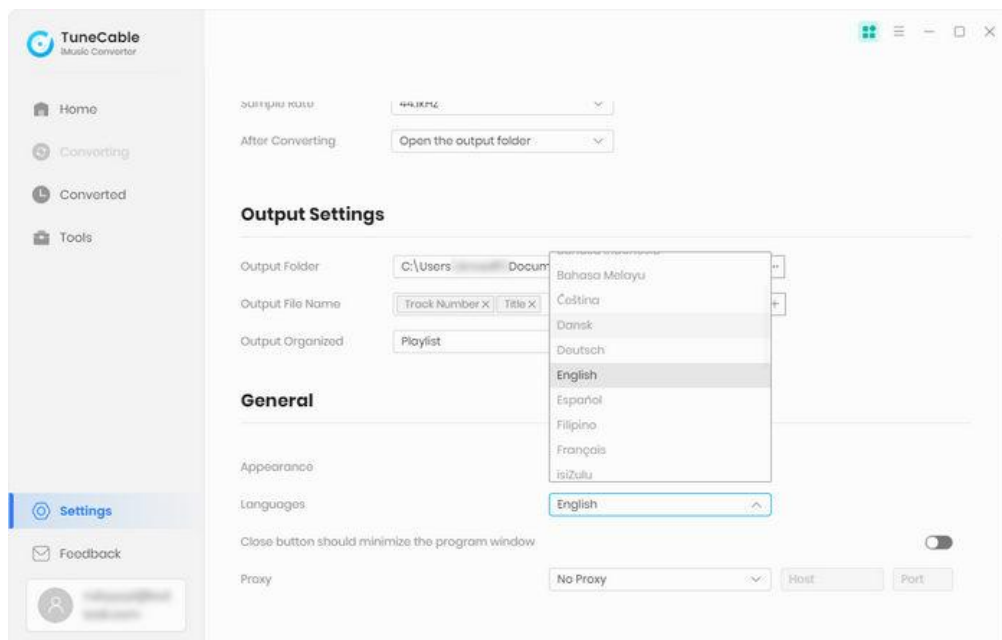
TuneCable
iMusic Converter

Home
Converting
Converted
Tools

Settings
Feedback

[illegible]

Sample Rate 44.1kHz
After Converting Open the output folder

Output Settings

Output Folder C:\Users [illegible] Docum
Output File Name Track Number × Title ×
Output Organized Playlist

General

Appearance
Languages English
Close button should minimize the program window
Proxy No Proxy Host Port

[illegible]
Bahasa Melayu
Čeština
Dansk
Deutsch
English
Español
Filipino
Français
isiZulu